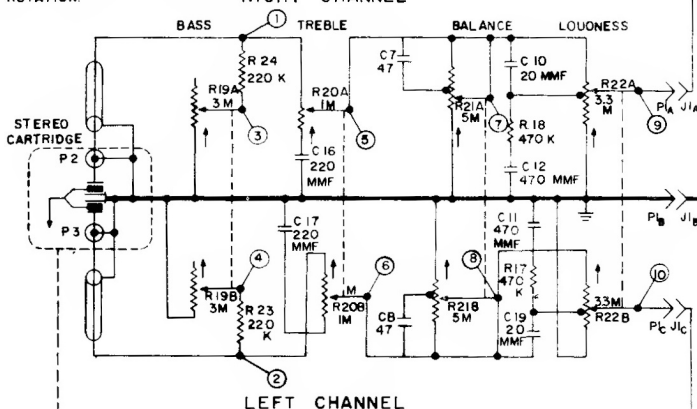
ROTATION RIGHT CHANNEL

BASS TREBLE BALANCE LOUDNESS

1

R 24
220 K

R19A
3M

3

C7
47

R20A
1M

5

C 10
20 MMF

R22A
3.3
M

$P_A$

$J1_A$

9

STEREO
CARTRIDGE

P 2

C 16
220
MMF

R21A
5M

7

R 18
470 K

C 12
470 MMF

P 3

C 17
220
MMF

$P1_B$

$J1_B$

C11
470
MMF

4

6

8

R 19B
3M

R 23
220
K

M

R20B
1M

C8
47

R21B
5M

R17
470
K

33M

R22B

10

C 19
20
MMF

$P1_C$ $J1_C$

2

LEFT CHANNEL